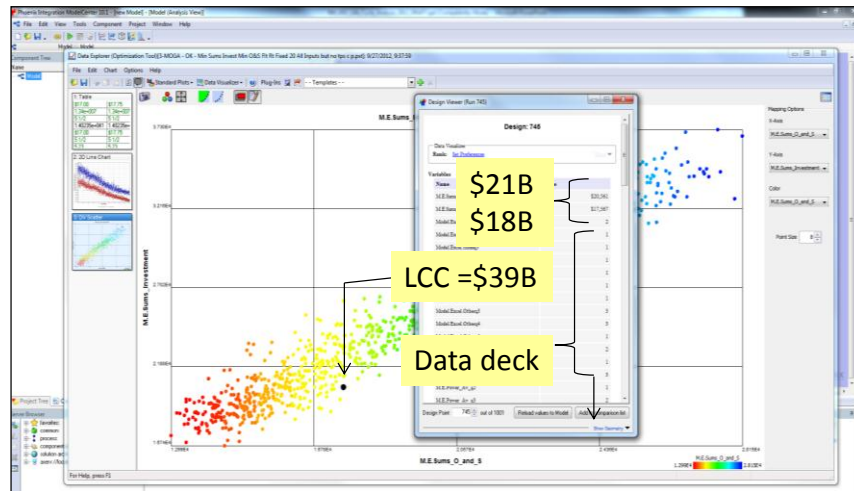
Phoenix Integration ModelCenter 10.1 - [new Model] - [Model Analysis View]

File Edit View Tools Component Project Window Help

Component Tree

Model

Data Explorer (Optimization Tool)[3-MOGA - OK - Min Sums Invest Min O&S Fit fit Fixed 20 48 Inputs bad no tps c.p.pxd] 9/27/2012, 9:37:59

File Edit Chart Options Help

Standard Plots Data Visualizer Plug-Ins - - Templates - -

1: Table

2: 2D Line Chart

3: DV Scatter

M.E.Sums_O_and_S

M.E.Sums_Investment

Design Viewer (Run 745)

Design: 745

Data Visualizer

Results

Variables

Name

M.E.Sums

M.E.Sums

Model.Excel.Others3

Model.Excel.Others4

M.E.Power_inv_g2

M.E.Power_inv_g3

Design Point 745 out of 1001

Reload values to Model

Add to Comparison list

Show Geometry

$21B

$18B

LCC =$39B

Data deck

Mapping Options

X-Axis

M.E.Sums_O_and_S

Y-Axis

M.E.Sums_Investment

Color

M.E.Sums_O_and_S

Point Size

Project Tree

Server Browser

favorites

common

process

components

solution

For Help, press F1